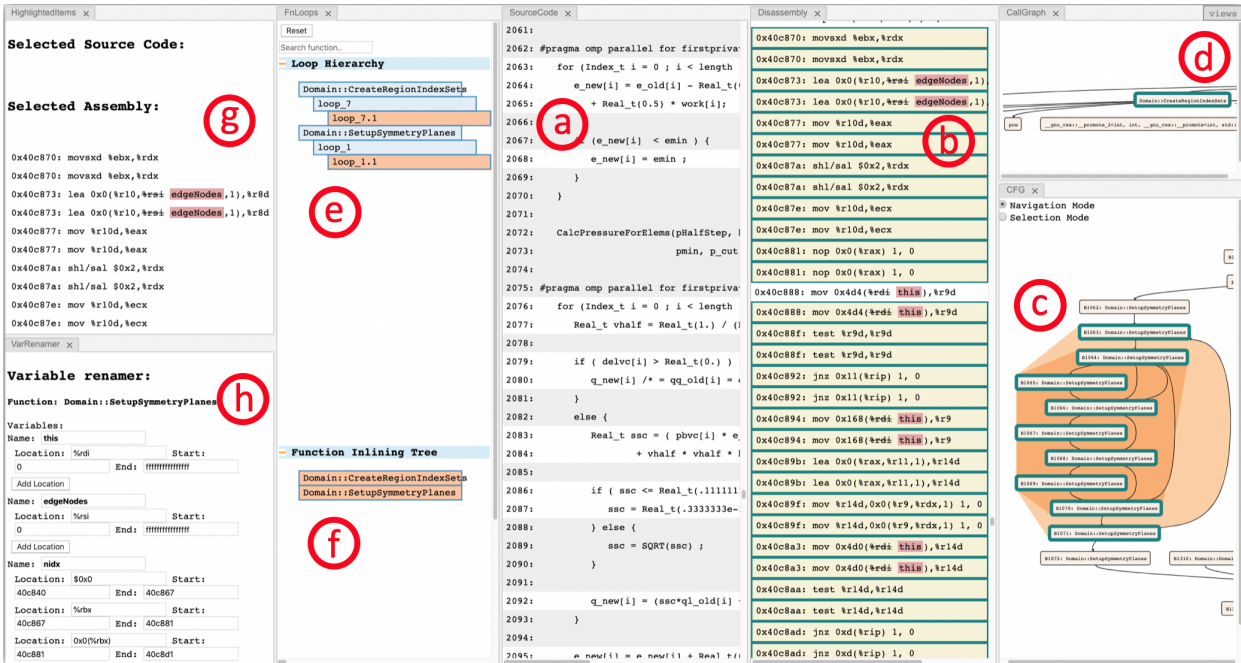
HighlightedItems

Selected Source Code:

Selected Assembly:

g

0x40c870: movsxd %ebx,%rdx
0x40c870: movsxd %ebx,%rdx
0x40c873: lea 0x0(%r10,%rsi edgeNodes,1),%r8d
0x40c873: lea 0x0(%r10,%rsi edgeNodes,1),%r8d
0x40c877: mov %r10d,%eax
0x40c877: mov %r10d,%eax
0x40c87a: shl/sal $0x2,%rdx
0x40c87a: shl/sal $0x2,%rdx
0x40c87e: mov %r10d,%ecx
0x40c87e: mov %r10d,%ecx

VarRenamer

Variable renamer:

h

Function: Domain::SetupSymmetryPlanes

Variables:
Name: this
Location: %rdi Start: 0 End: ffffffffffffffff
Add Location
Name: edgeNodes
Location: %rsi Start: 0 End: ffffffffffffffff
Add Location
Name: nidx
Location: $0x0 Start: 40c840 End: 40c867
Location: %rbx Start: 40c867 End: 40c881
Location: 0x0(%rbx) Start: 40c881 End: 40c8d1

FnLoops
Reset
Search function..
Loop Hierarchy
Domain::CreateRegionIndexSets
loop_7
loop_7.1
Domain::SetupSymmetryPlanes
loop_1
loop_1.1

e

Function Inlining Tree
Domain::CreateRegionIndexSets
Domain::SetupSymmetryPlanes

f

SourceCode
2061:
2062: #pragma omp parallel for firstprivat
2063: for (Index_t i = 0 ; i < length
2064: e_new[i] = e_old[i] - Real_t(
2065: + Real_t(0.5) * work[i];
2066:
2067: (e_new[i] < emin ) {
2068: e_new[i] = emin ;
2069: }
2070: }
2071:
2072: CalcPressureForElems(pHalfStep, 
2073: pmin, p_cut
2074:
2075: #pragma omp parallel for firstprivat
2076: for (Index_t i = 0 ; i < length
2077: Real_t vhalf = Real_t(1.) / (
2078:
2079: if ( delvc[i] > Real_t(0.) )
2080: q_new[i] /* = qq_old[i] =
2081: }
2082: else {
2083: Real_t ssc = ( pbvc[i] * e_
2084: + vhalf * vhalf * 
2085:
2086: if ( ssc <= Real_t(.111111
2087: ssc = Real_t(.3333333e-
2088: } else {
2089: ssc = SQRT(ssc) ;
2090: }
2091:
2092: q_new[i] = (ssc*ql_old[i] +
2093: }
2094:
2095: e_new[i] = e_new[i] + Real_t(

a

Disassembly
0x40c870: movsxd %ebx,%rdx
0x40c870: movsxd %ebx,%rdx
0x40c873: lea 0x0(%r10,%rsi edgeNodes,1)
0x40c873: lea 0x0(%r10,%rsi edgeNodes,1)
0x40c877: mov %r10d,%eax
0x40c877: mov %r10d,%eax
0x40c87a: shl/sal $0x2,%rdx
0x40c87a: shl/sal $0x2,%rdx
0x40c87e: mov %r10d,%ecx
0x40c87e: mov %r10d,%ecx
0x40c881: nop 0x0(%rax) 1, 0
0x40c881: nop 0x0(%rax) 1, 0
0x40c888: mov 0x4d4(%rdi this),%r9d
0x40c888: mov 0x4d4(%rdi this),%r9d
0x40c88f: test %r9d,%r9d
0x40c88f: test %r9d,%r9d
0x40c892: jnz 0x11(%rip) 1, 0
0x40c892: jnz 0x11(%rip) 1, 0
0x40c894: mov 0x168(%rdi this),%r9
0x40c894: mov 0x168(%rdi this),%r9
0x40c89b: lea 0x0(%rax,%r11,1),%r14d
0x40c89b: lea 0x0(%rax,%r11,1),%r14d
0x40c89f: mov %r14d,0x0(%r9,%rdx,1) 1, 0
0x40c89f: mov %r14d,0x0(%r9,%rdx,1) 1, 0
0x40c8a3: mov 0x4d0(%rdi this),%r14d
0x40c8a3: mov 0x4d0(%rdi this),%r14d
0x40c8aa: test %r14d,%r14d
0x40c8aa: test %r14d,%r14d
0x40c8ad: jnz 0xd(%rip) 1, 0
0x40c8ad: jnz 0xd(%rip) 1, 0

b

CallGraph
views
d
Domain::CreateRegionIndexSets
pow
__gnu_cxx::__promote_2<int, int, __gnu_cxx::__promote<int, std

CFG
Navigation Mode
Selection Mode

c

B1062: Domain::SetupSymmetryPlanes
B1063: Domain::SetupSymmetryPlanes
B1064: Domain::SetupSymmetryPlanes
B1065: Domain::SetupSymmetryPlanes
B1066: Domain::SetupSymmetryPlanes
B1067: Domain::SetupSymmetryPlanes
B1068: Domain::SetupSymmetryPlanes
B1069: Domain::SetupSymmetryPlanes
B1070: Domain::SetupSymmetryPlanes
B1071: Domain::SetupSymmetryPlanes
B1072: Domain::SetupSymmetryPlanes
B1318: Domain::